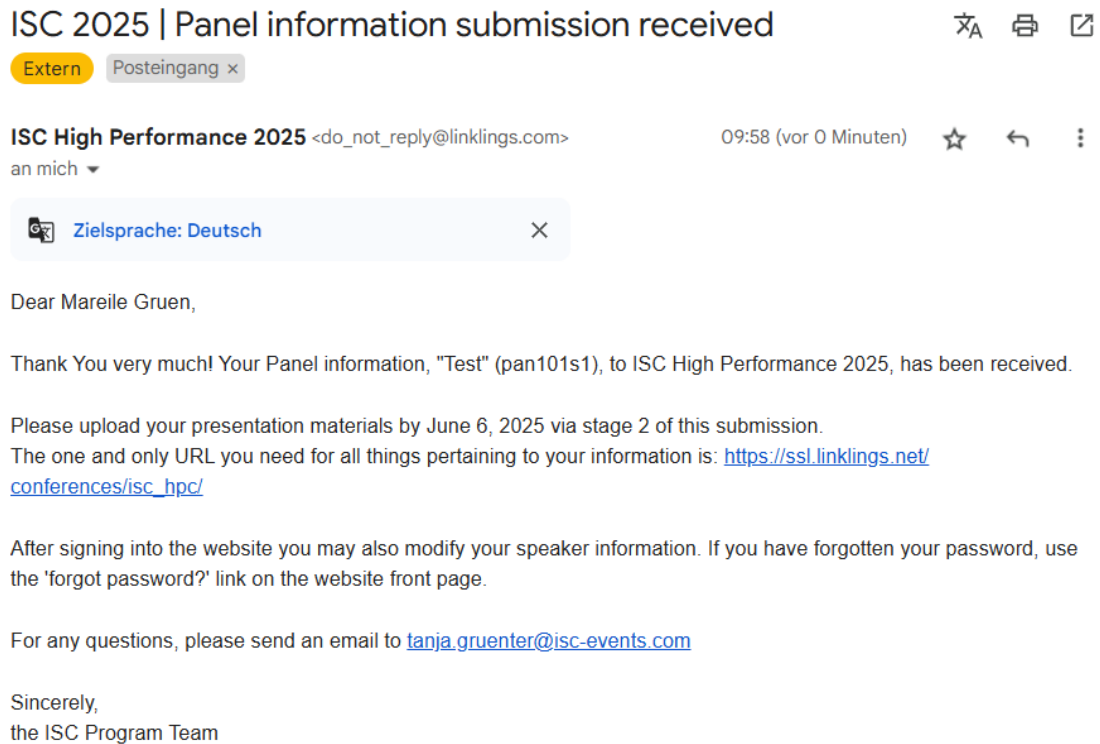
ISC 2025 | Panel information submission received

Extern Posteingang ×

ISC High Performance 2025 <do_not_reply@linklings.com> 09:58 (vor 0 Minuten)
an mich

Zielsprache: Deutsch ×

Dear Mareile Gruen,

Thank You very much! Your Panel information, "Test" (pan101s1), to ISC High Performance 2025, has been received.

Please upload your presentation materials by June 6, 2025 via stage 2 of this submission.
The one and only URL you need for all things pertaining to your information is: https://ssl.linklings.net/conferences/isc_hpc/

After signing into the website you may also modify your speaker information. If you have forgotten your password, use the 'forgot password?' link on the website front page.

For any questions, please send an email to tanja.gruenter@isc-events.com

Sincerely,
the ISC Program Team